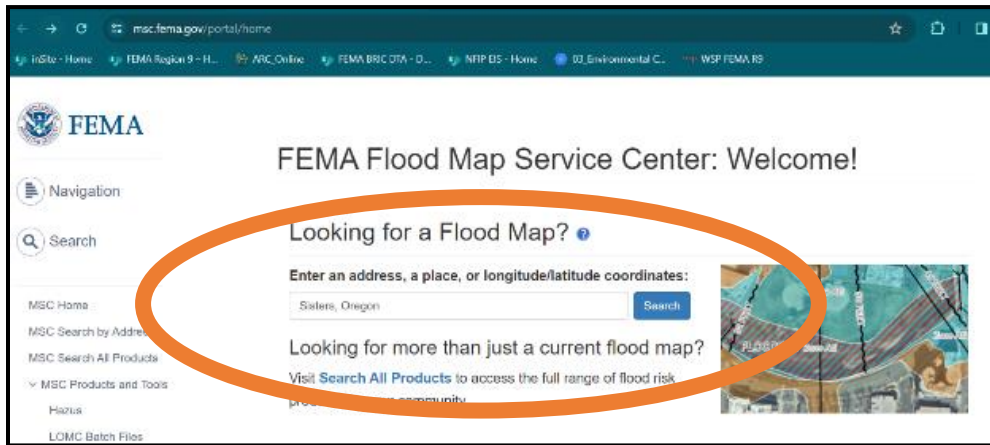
msc.fema.gov/portal/home

InSite - Home FEMA Region 9 - H... ARC_Online FEMA BRIC DTA - D... NFIP ES - Home 03_Environmental C... WSP FEMA R9

FEMA

Navigation

Search

MSC Home

MSC Search by Addres

MSC Search All Products

MSC Products and Tools

Hazus

LOMC Batch Files

FEMA Flood Map Service Center: Welcome!

Looking for a Flood Map?

Enter an address, a place, or longitude/latitude coordinates:

Sisters, Oregon

Search

Looking for more than just a current flood map?

Visit Search All Products to access the full range of flood risk pro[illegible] community.